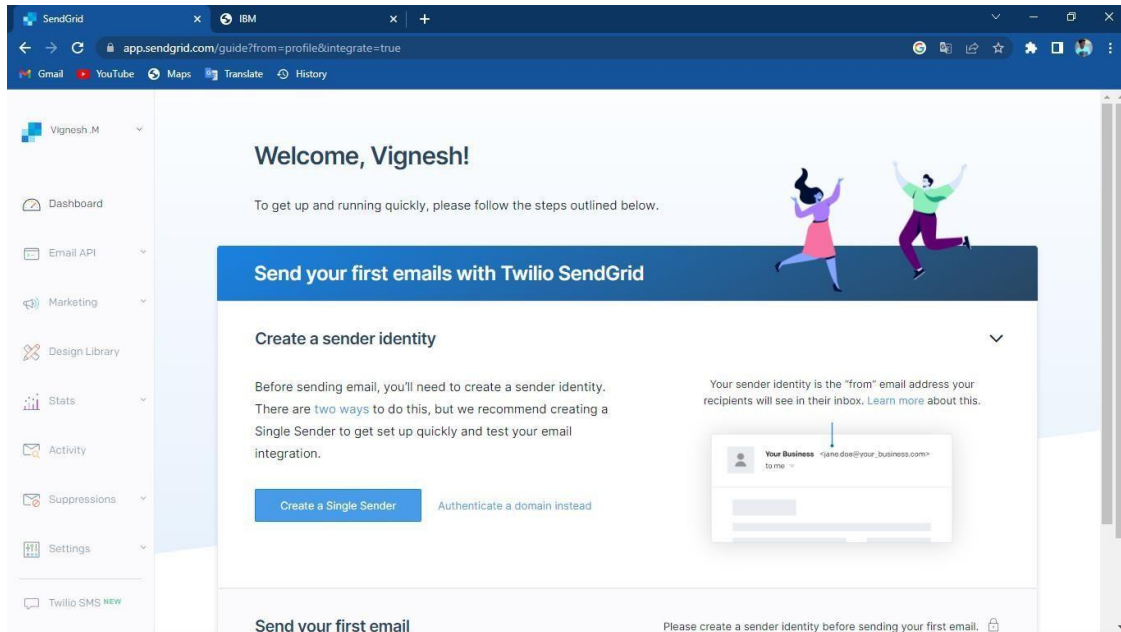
SendGrid
IBM
app.sendgrid.com/guide?from=profile&integrate=true
Gmail YouTube Maps Translate History

Vignesh .M

Dashboard
Email API
Marketing
Design Library
Stats
Activity
Suppressions
Settings
Twilio SMS NEW

Welcome, Vignesh!

To get up and running quickly, please follow the steps outlined below.

Send your first emails with Twilio SendGrid

Create a sender identity

Before sending email, you'll need to create a sender identity. There are two ways to do this, but we recommend creating a Single Sender to get set up quickly and test your email integration.

Create a Single Sender
Authenticate a domain instead

Your sender identity is the "from" email address your recipients will see in their inbox. Learn more about this.

Your Business <jane.doe@your_business.com>
to me

Send your first email

Please create a sender identity before sending your first email.